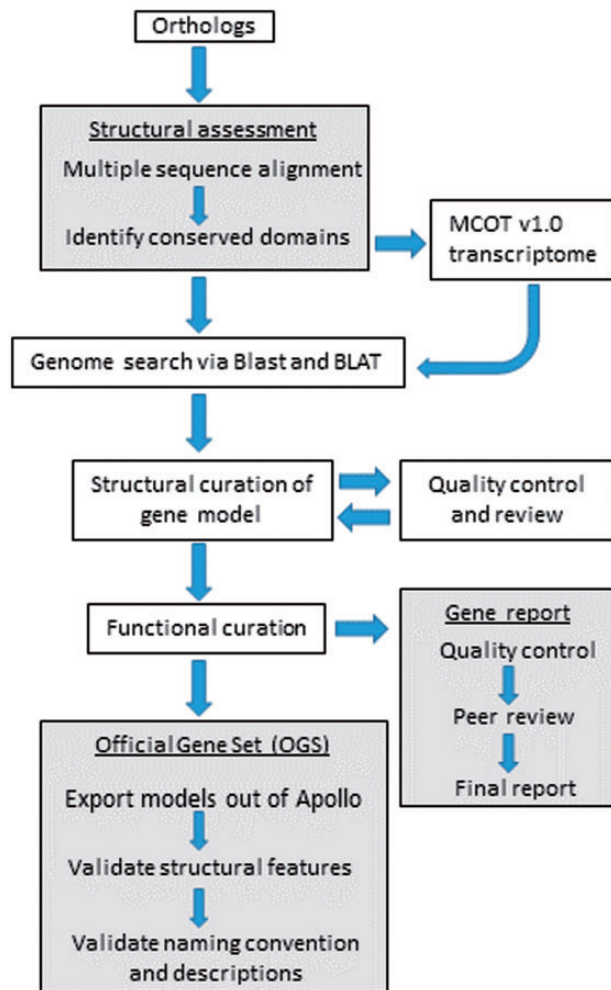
Orthologs

Structural assessment

Multiple sequence alignment

Identify conserved domains

MCOT v1.0 transcriptome

Genome search via Blast and BLAT

Structural curation of gene model

Quality control and review

Functional curation

Gene report

Quality control

Peer review

Final report

Official Gene Set (OGS)

Export models out of Apollo

Validate structural features

Validate naming convention and descriptions